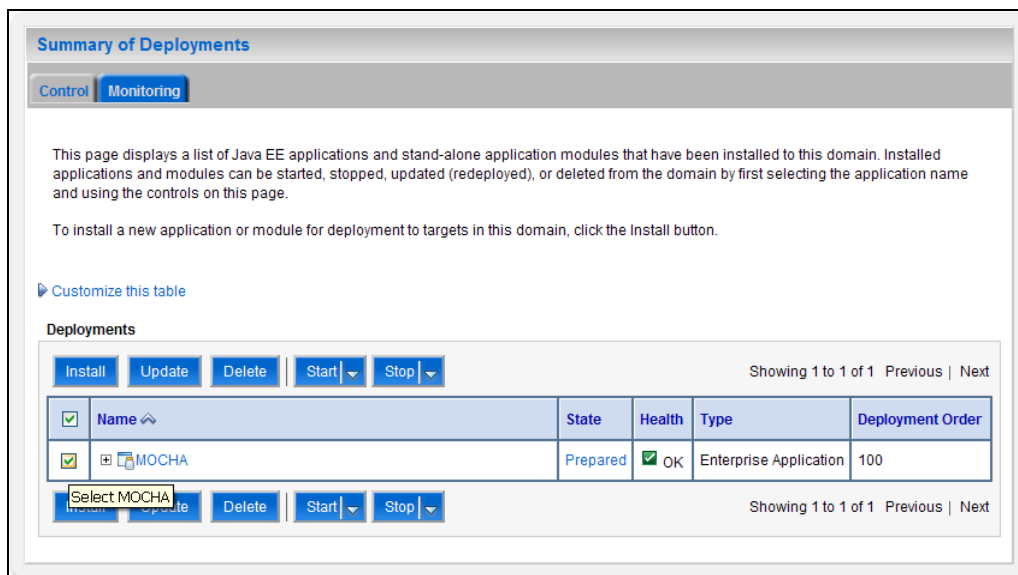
Summary of Deployments

Control | Monitoring

This page displays a list of Java EE applications and stand-alone application modules that have been installed to this domain. Installed applications and modules can be started, stopped, updated (redeployed), or deleted from the domain by first selecting the application name and using the controls on this page.

To install a new application or module for deployment to targets in this domain, click the Install button.

Customize this table

Deployments

Install | Update | Delete | Start | Stop

Showing 1 to 1 of 1 Previous | Next

| | Name | State | Health | Type | Deployment Order |
|---|---|---|---|---|---|
| | MOCHA | Prepared | OK | Enterprise Application | 100 |

Select MOCHA

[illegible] | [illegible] | Delete | Start | Stop

Showing 1 to 1 of 1 Previous | Next